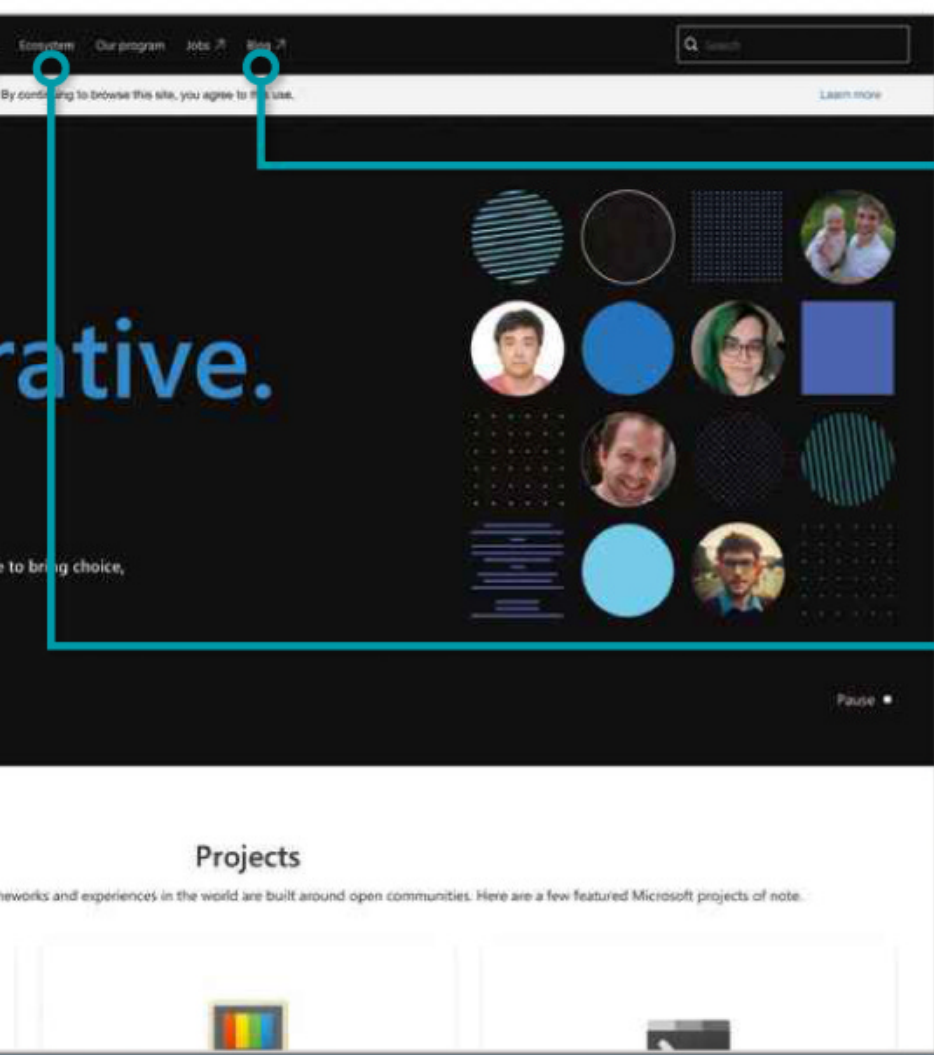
Ecosystem Our program Jobs ↗ Blog ↗

Search

By continuing to browse this site, you agree to this use.

Learn more

rative.

e to bring choice,

Pause

Projects

neworks and experiences in the world are built around open communities. Here are a few featured Microsoft projects of note.